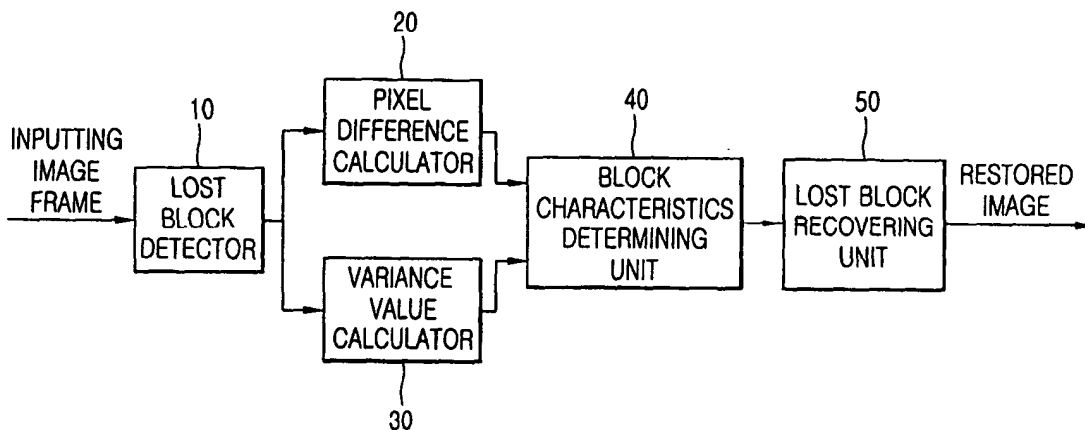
20

10

40

50

INPUTTING IMAGE FRAME

LOST BLOCK DETECTOR

PIXEL DIFFERENCE CALCULATOR

VARIANCE VALUE CALCULATOR

BLOCK CHARACTERISTICS DETERMINING UNIT

LOST BLOCK RECOVERING UNIT

RESTORED IMAGE

30